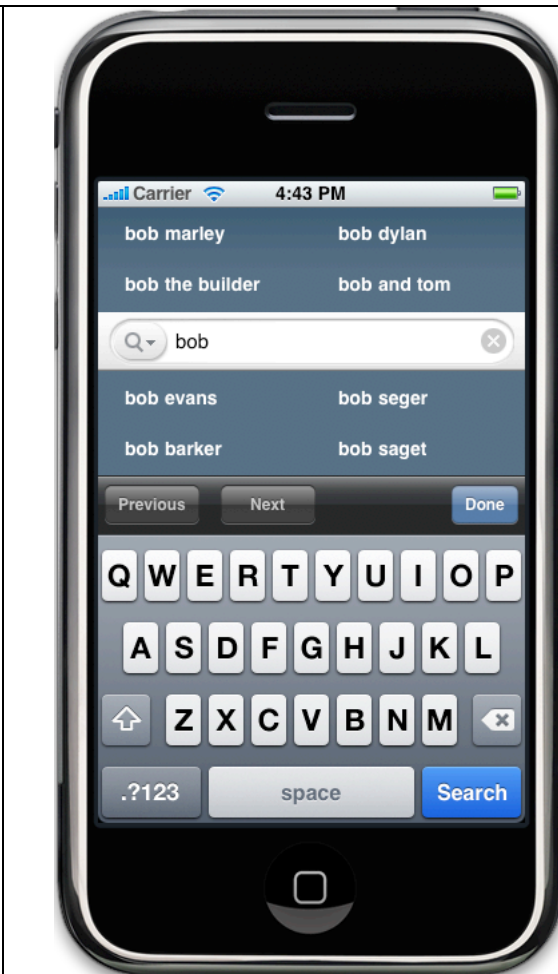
Carrier 4:43 PM

bob marley bob dylan

bob the builder bob and tom

bob

bob evans bob seger

bob barker bob saget

Previous Next Done

Q W E R T Y U I O P

A S D F G H J K L

Z X C V B N M

.?123 space Search